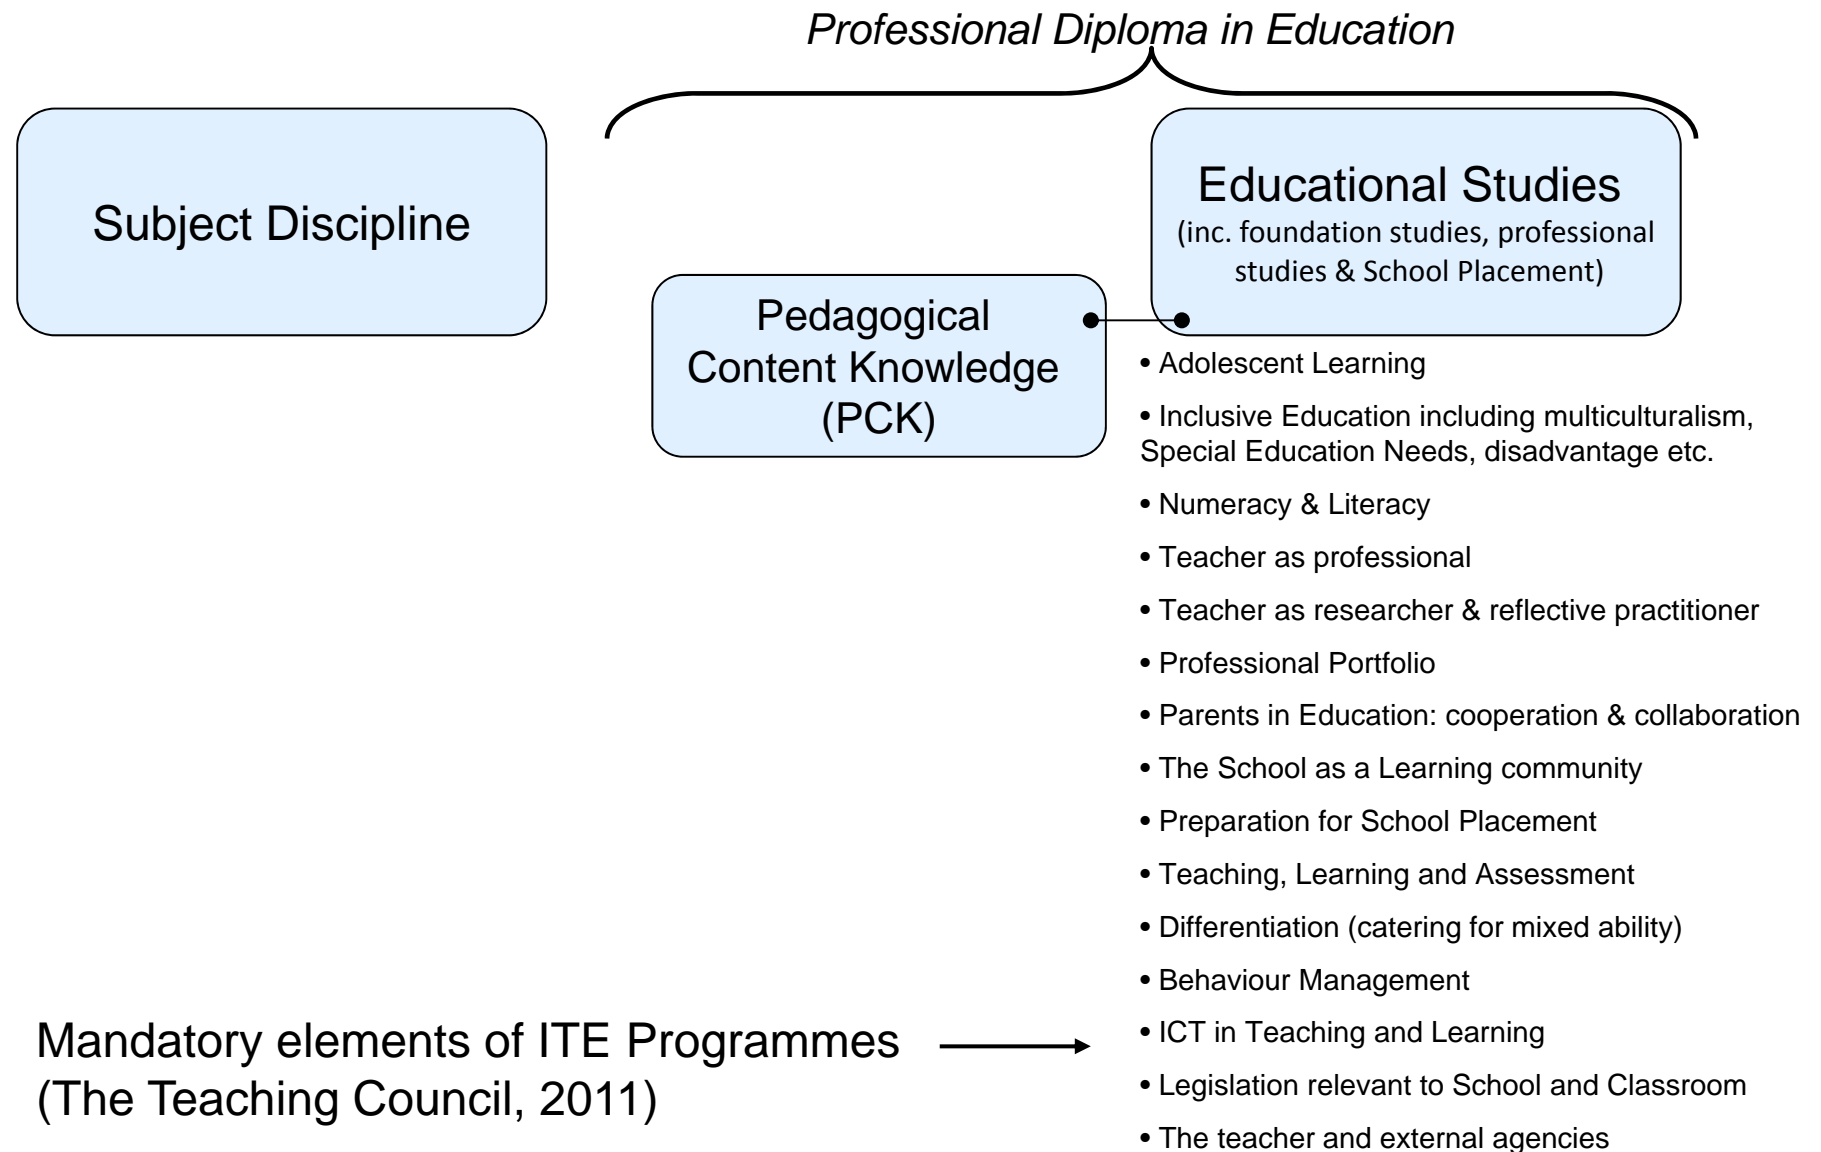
Professional Diploma in Education

Subject Discipline

Educational Studies
(inc. foundation studies, professional studies & School Placement)

Pedagogical Content Knowledge (PCK)

• Adolescent Learning

• Inclusive Education including multiculturalism, Special Education Needs, disadvantage etc.

• Numeracy & Literacy

• Teacher as professional

• Teacher as researcher & reflective practitioner

• Professional Portfolio

• Parents in Education: cooperation & collaboration

• The School as a Learning community

• Preparation for School Placement

• Teaching, Learning and Assessment

• Differentiation (catering for mixed ability)

• Behaviour Management

• ICT in Teaching and Learning

• Legislation relevant to School and Classroom

• The teacher and external agencies

Mandatory elements of ITE Programmes (The Teaching Council, 2011)